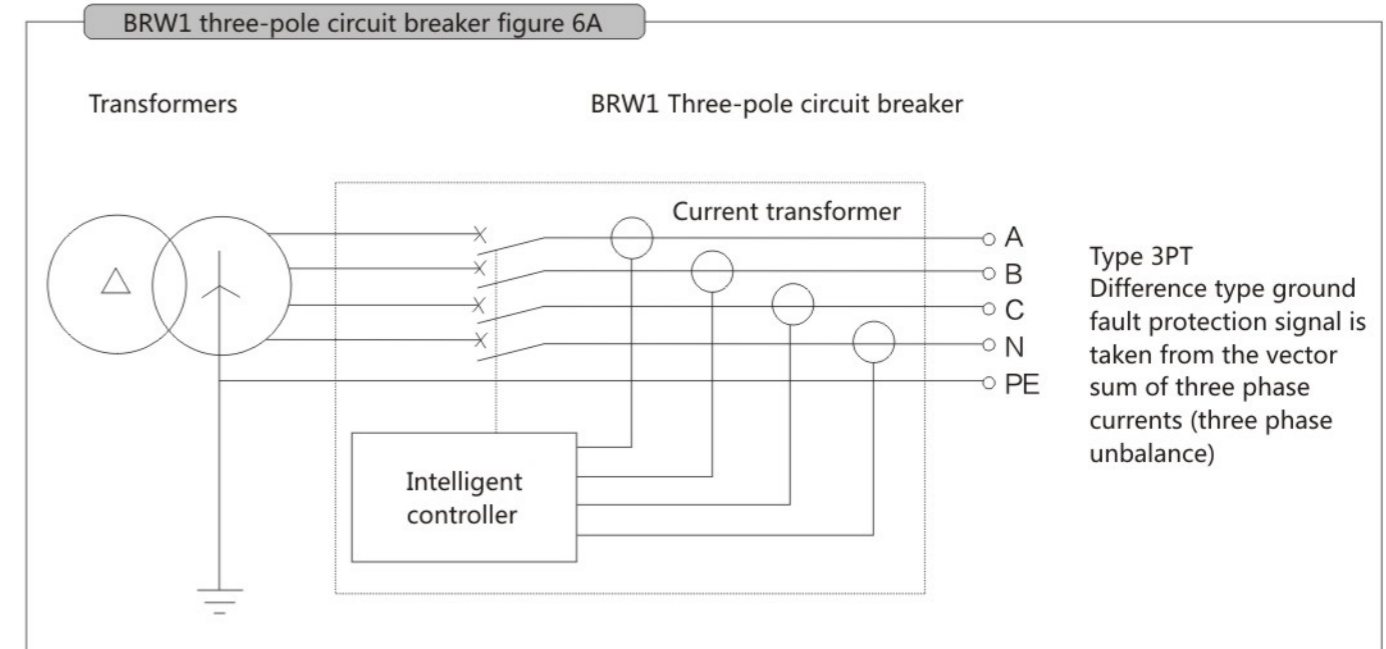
BRW1 three-pole circuit breaker figure 6A

Transformers

BRW1 Three-pole circuit breaker

Current transformer

A
B
C
N
PE

Type 3PT
Difference type ground fault protection signal is taken from the vector sum of three phase currents (three phase unbalance)

Intelligent controller